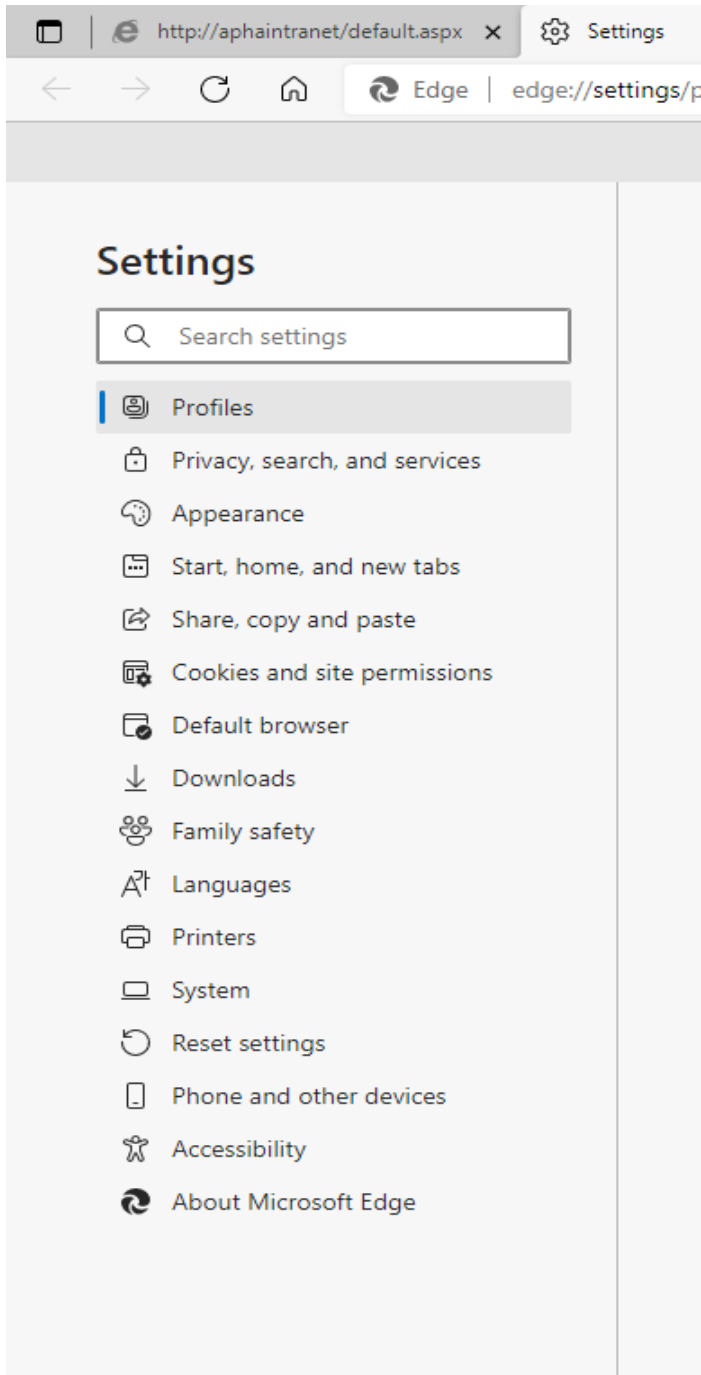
http://aphaintranet/default.aspx ×
Settings

Edge | edge://settings/p

Settings

Search settings

Profiles
Privacy, search, and services
Appearance
Start, home, and new tabs
Share, copy and paste
Cookies and site permissions
Default browser
Downloads
Family safety
Languages
Printers
System
Reset settings
Phone and other devices
Accessibility
About Microsoft Edge